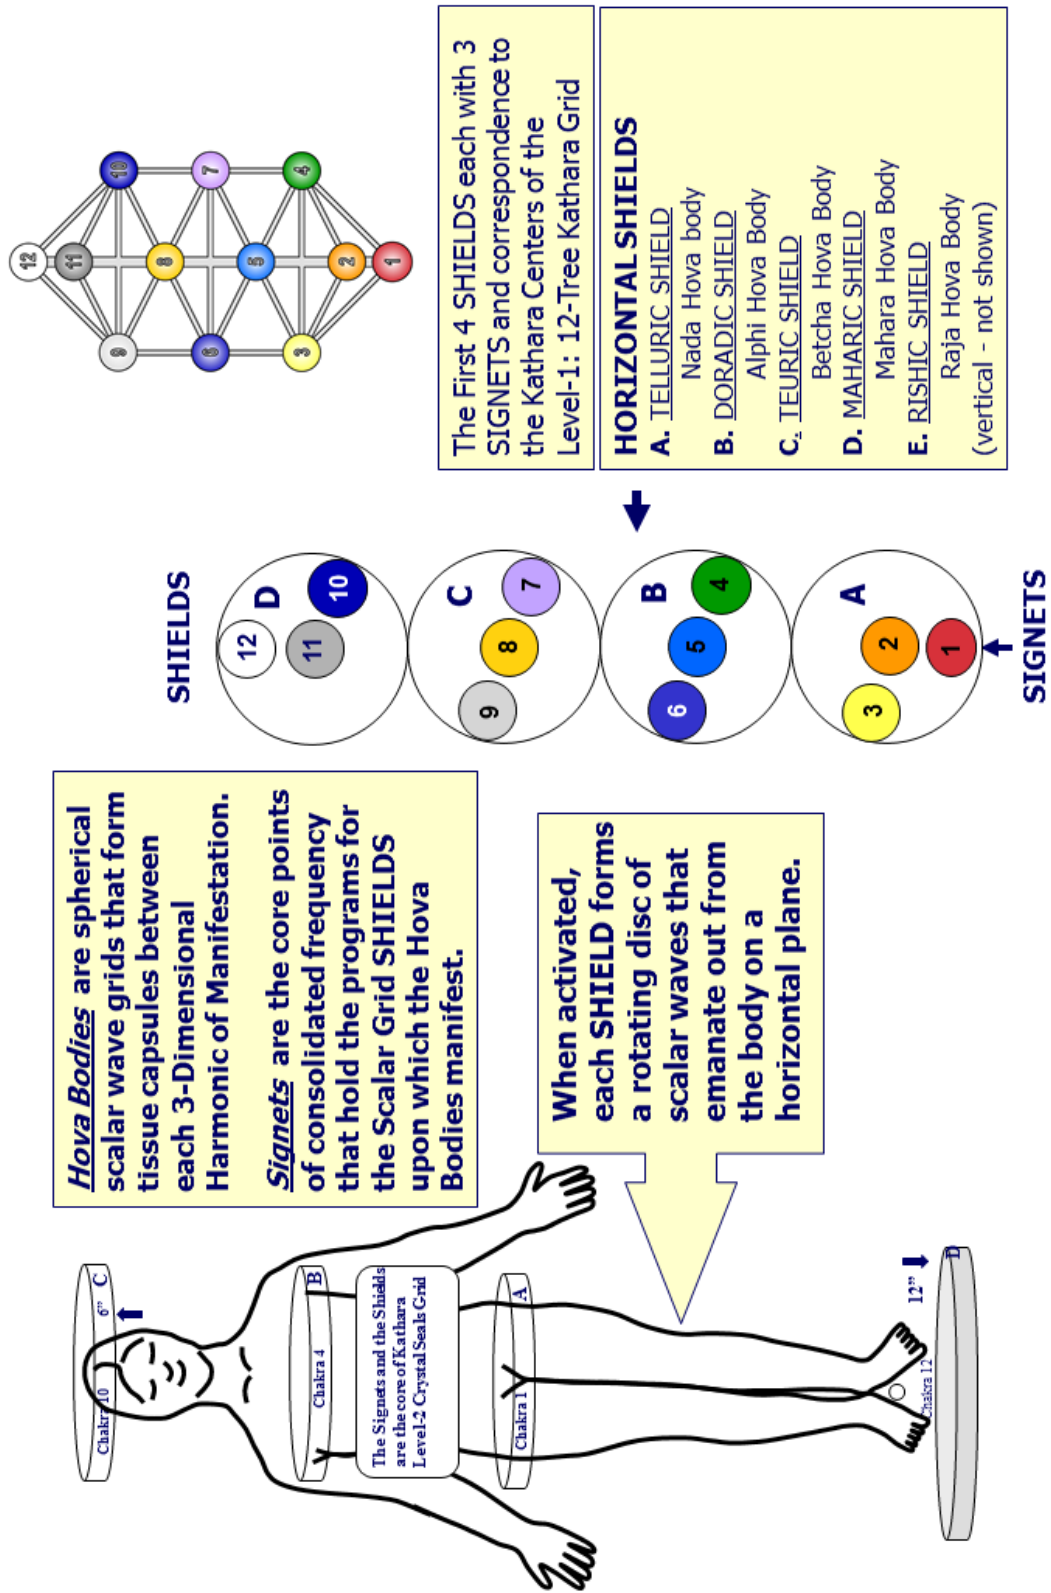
The First 4 SHIELDS each with 3 SIGNETS and correspondence to the Kathara Centers of the Level-1: 12-Tree Kathara Grid

12 11 10 9 8 7 6 5 4 3 2 1

HORIZONTAL SHIELDS
A. TELLURIC SHIELD
Nada Hova body
B. DORADIC SHIELD
Alphi Hova Body
C. TEURIC SHIELD
Betcha Hova Body
D. MAHARIC SHIELD
Mahara Hova Body
E. RISHIC SHIELD
Raja Hova Body
(vertical - not shown)

SHIELDS
D 12 11 10
C 9 8 7
B 6 5 4
A 3 2 1
SIGNETS

Hova Bodies are spherical scalar wave grids that form tissue capsules between each 3-Dimensional Harmonic of Manifestation.

Signets are the core points of consolidated frequency that hold the programs for the Scalar Grid SHIELDS upon which the Hova Bodies manifest.

When activated, each SHIELD forms a rotating disc of scalar waves that emanate out from the body on a horizontal plane.

Chakra 10 C 6"
B Chakra 4
The Signets and the Shields are the core of Kathara Level-1-2 Crystal Seals Grid
A Chakra 1
12" D Chakra 12